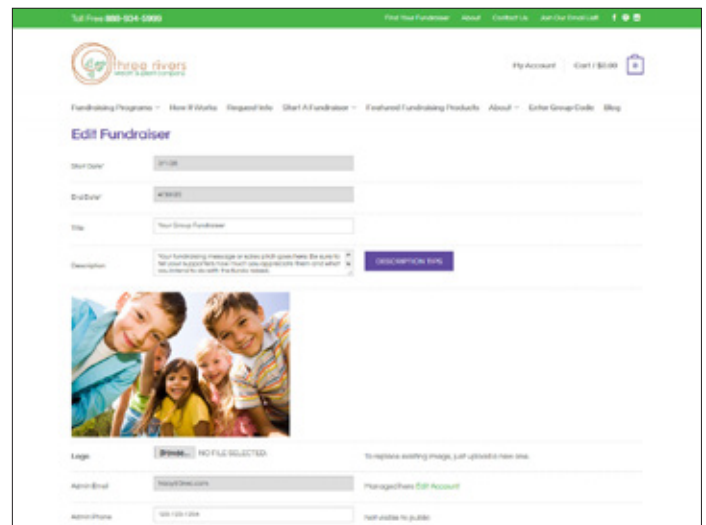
Toll Free 888-934-5969

Find Your Fundraiser About Contact Us Join Our Email List

three rivers
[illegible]

My Account Cart / $0.00 0

Fundraising Programs How It Works Request Info Start A Fundraiser Featured Fundraising Products About Enter Group Code Blog

Edit Fundraiser

Start Date* 3/1/26

End Date* 4/30/26

Title Your Group Fundraiser

Description Your fundraising message or sales pitch goes here. Be sure to tell your supporters how much you appreciate them and what you intend to do with the funds raised.

DESCRIPTION TIPS

Logo Browse... NO FILE SELECTED. To replace existing image, just upload a new one.

Admin Email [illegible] Managed here: Edit Account

Admin Phone 123-123-1234 Not visible to public